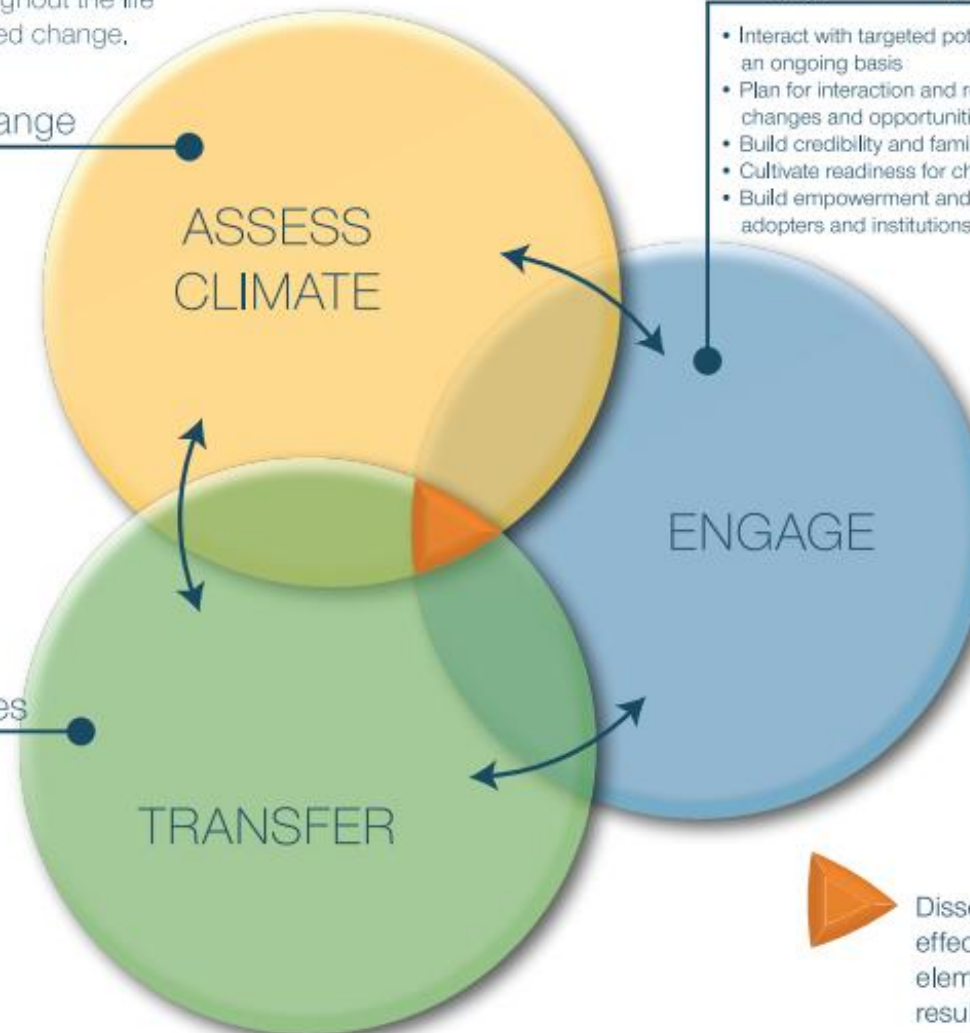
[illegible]ghout the life
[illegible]ed change.

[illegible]ange

• Interact with targeted pot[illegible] an ongoing basis
• Plan for interaction and r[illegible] changes and opportuniti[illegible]
• Build credibility and fami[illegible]
• Cultivate readiness for ch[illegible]
• Build empowerment and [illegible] adopters and institutions

ASSESS
CLIMATE

ENGAGE

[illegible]es

TRANSFER

Diss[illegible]
effe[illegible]
elem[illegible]
resu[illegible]